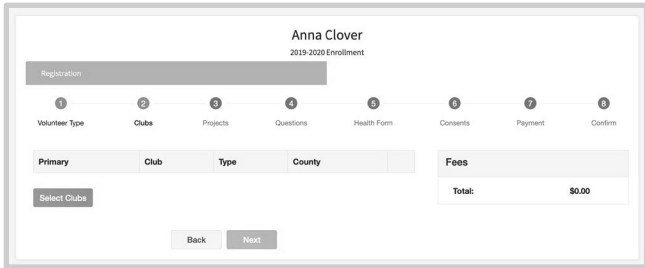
Anna Clover
2019-2020 Enrollment

Registration

1 Volunteer Type
2 Clubs
3 Projects
4 Questions
5 Health Form
6 Consents
7 Payment
8 Confirm

| Primary | Club | Type | County | |
|---|---|---|---|---|

Select Clubs

Fees

Total: $0.00

Back Next